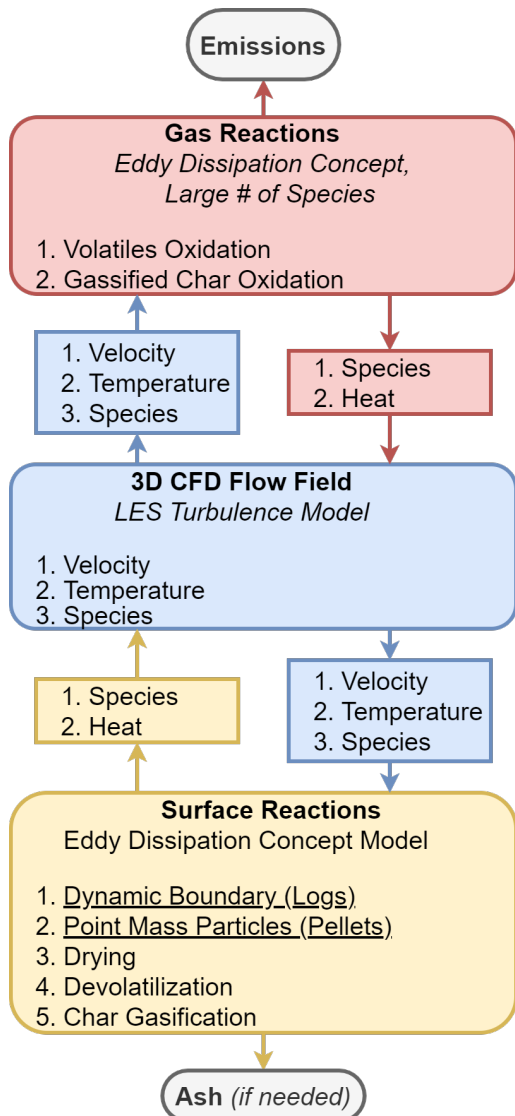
Emissions

**Gas Reactions**
*Eddy Dissipation Concept, Large # of Species*

1. Volatiles Oxidation
2. Gassified Char Oxidation

1. Velocity
2. Temperature
3. Species

1. Species
2. Heat

**3D CFD Flow Field**
*LES Turbulence Model*

1. Velocity
2. Temperature
3. Species

1. Species
2. Heat

1. Velocity
2. Temperature
3. Species

**Surface Reactions**
Eddy Dissipation Concept Model

1. Dynamic Boundary (Logs)
2. Point Mass Particles (Pellets)
3. Drying
4. Devolatilization
5. Char Gasification

**Ash** *(if needed)*